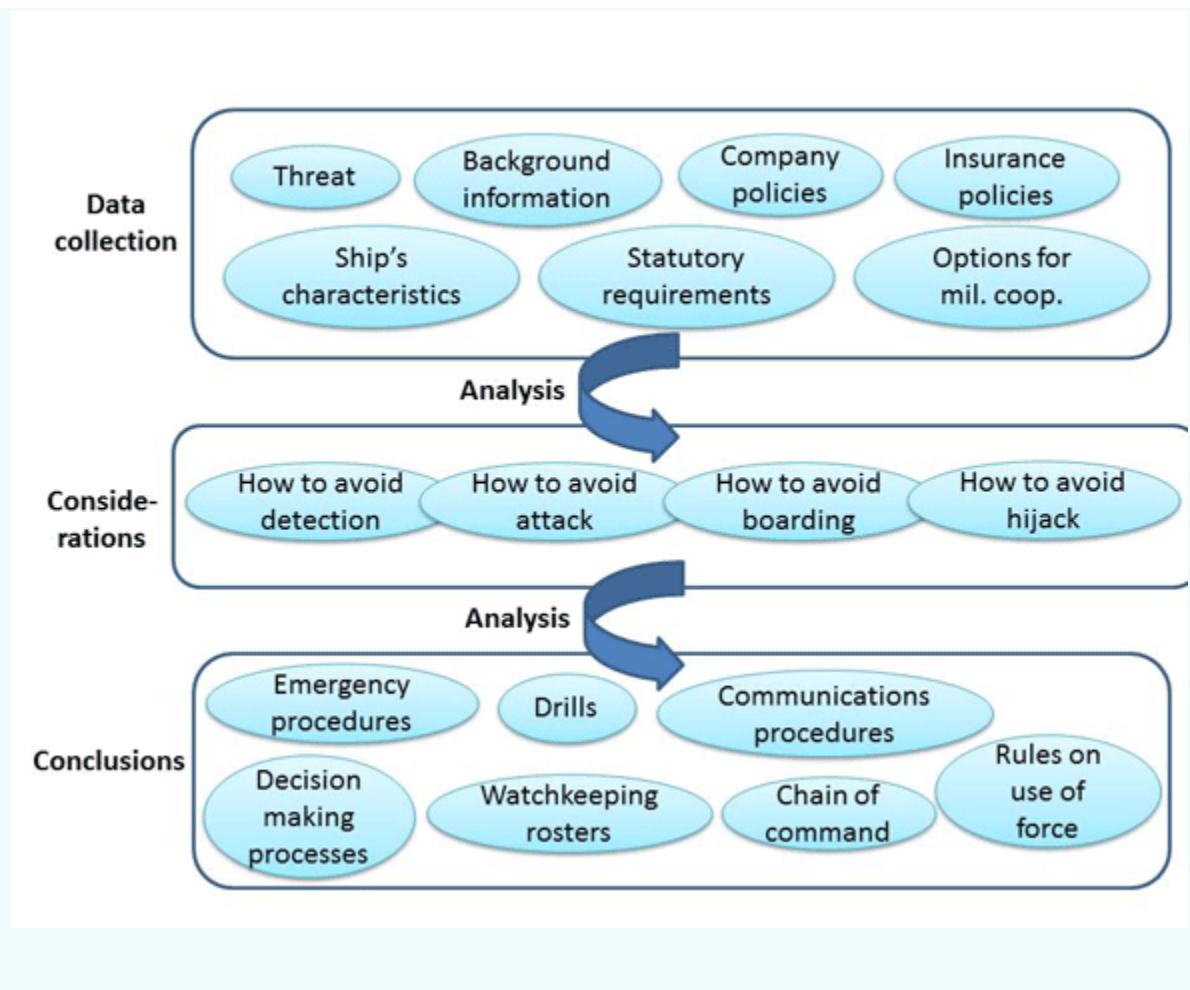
Data collection

Threat

Background information

Company policies

Insurance policies

Ship's characteristics

Statutory requirements

Options for mil. coop.

Analysis

Considerations

How to avoid detection

How to avoid attack

How to avoid boarding

How to avoid hijack

Analysis

Conclusions

Emergency procedures

Drills

Communications procedures

Decision making processes

Watchkeeping rosters

Chain of command

Rules on use of force